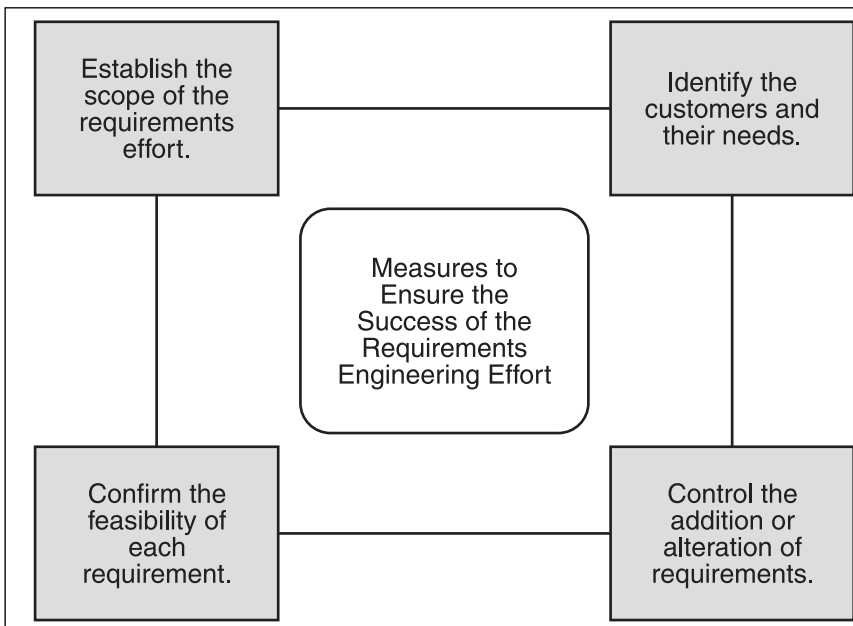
Establish the scope of the requirements effort.

Identify the customers and their needs.

Measures to Ensure the Success of the Requirements Engineering Effort

Confirm the feasibility of each requirement.

Control the addition or alteration of requirements.